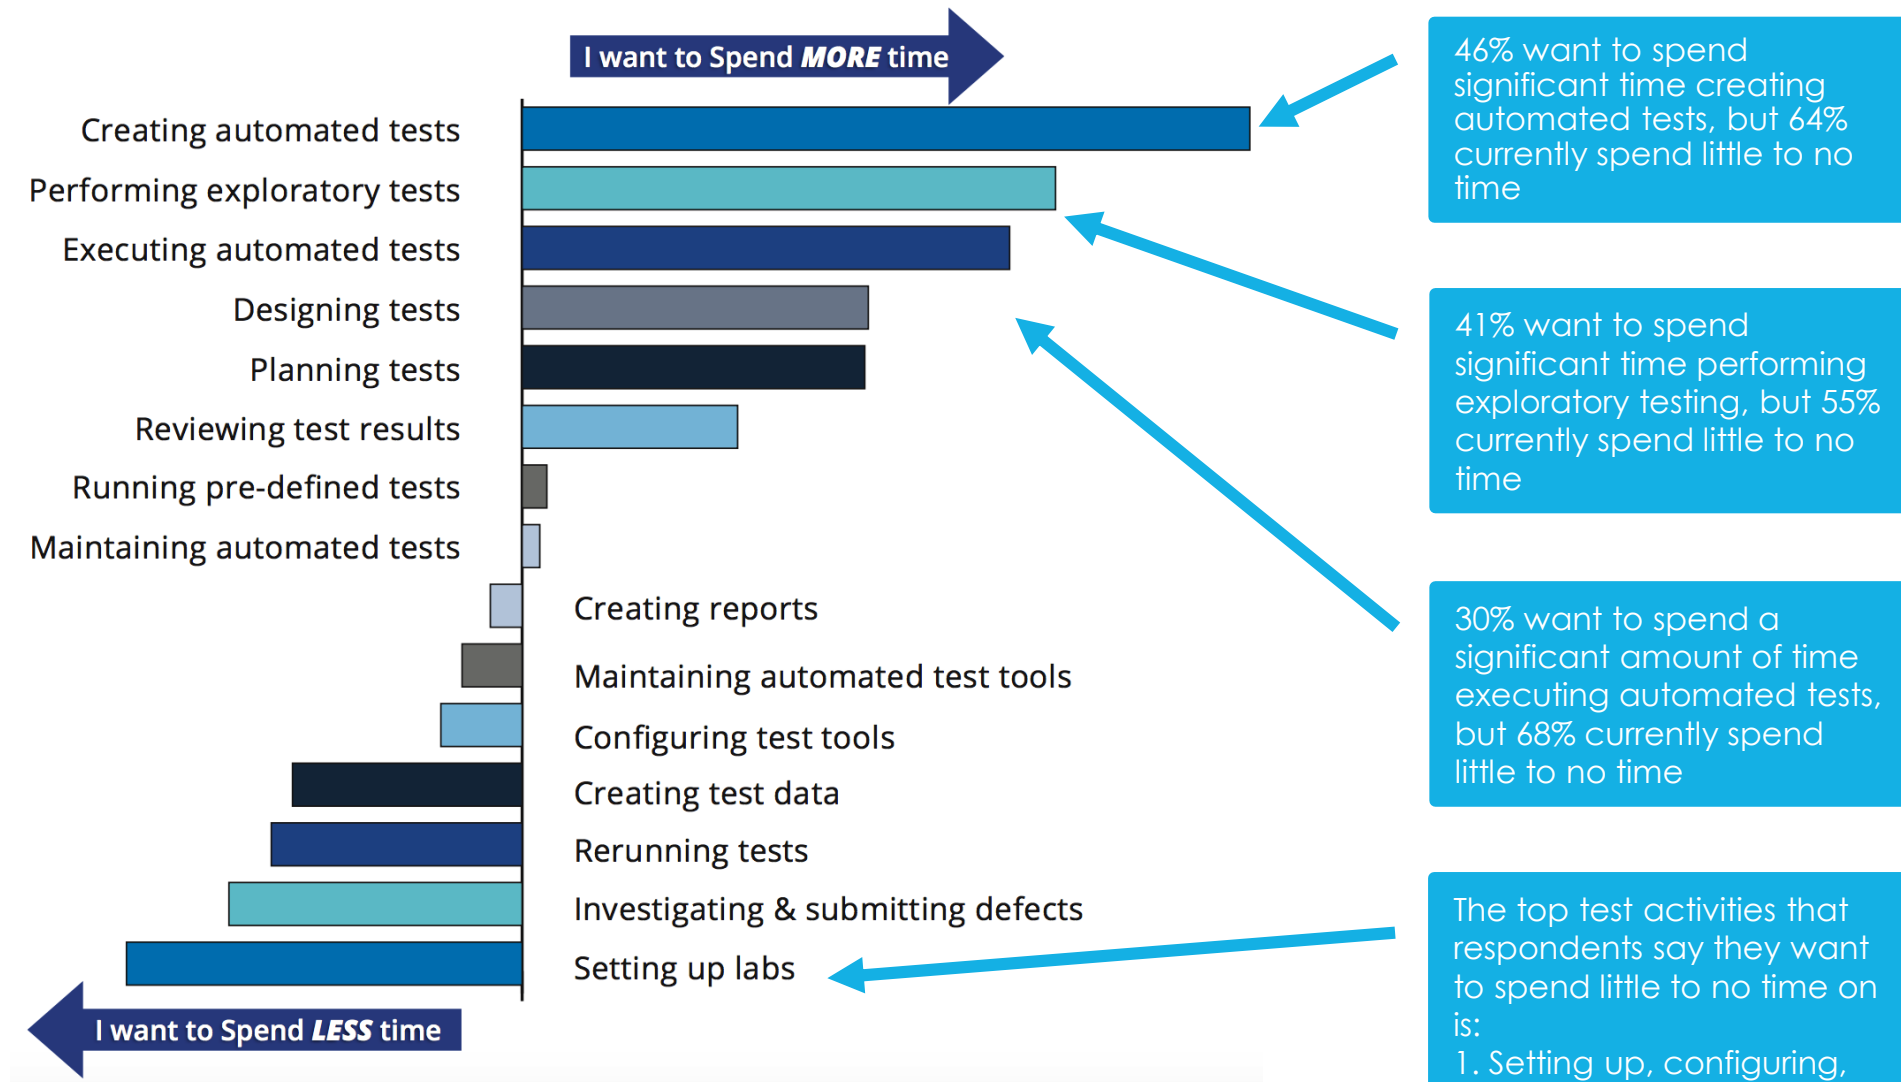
I want to Spend ***MORE*** time

Creating automated tests
Performing exploratory tests
Executing automated tests
Designing tests
Planning tests
Reviewing test results
Running pre-defined tests
Maintaining automated tests

Creating reports
Maintaining automated test tools
Configuring test tools
Creating test data
Rerunning tests
Investigating & submitting defects
Setting up labs

I want to Spend ***LESS*** time

46% want to spend significant time creating automated tests, but 64% currently spend little to no time

41% want to spend significant time performing exploratory testing, but 55% currently spend little to no time

30% want to spend a significant amount of time executing automated tests, but 68% currently spend little to no time

The top test activities that respondents say they want to spend little to no time on is:
1. Setting up, configuring,